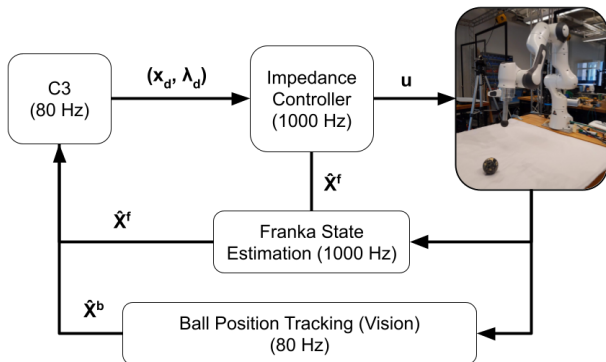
C3
(80 Hz)

$(\mathbf{x_d}, \boldsymbol{\lambda_d})$

Impedance Controller
(1000 Hz)

$\mathbf{u}$

$\hat{\mathbf{X}}^{\mathbf{f}}$

$\hat{\mathbf{X}}^{\mathbf{f}}$

Franka State Estimation (1000 Hz)

$\hat{\mathbf{X}}^{\mathbf{b}}$

Ball Position Tracking (Vision)
(80 Hz)